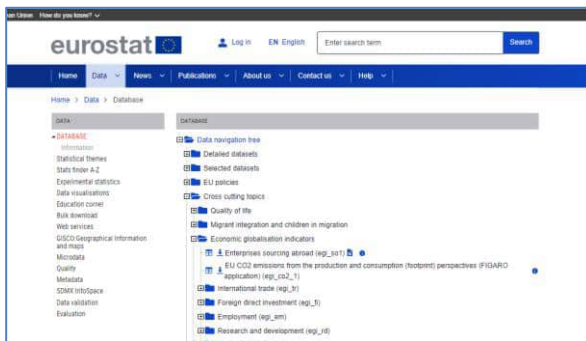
ean Union How do you know? ∨

eurostat

Log in EN English Enter search term Search

Home Data ∨ News ∨ Publications ∨ About us ∨ Contact us ∨ Help ∨

Home > Data > Database

DATA

• DATABASE
Information
Statistical themes
Stats finder A-Z
Experimental statistics
Data visualisations
Education corner
Bulk download
Web services
GISCO Geographical information and maps
Microdata
Quality
Metadata
SDMX InfoSpace
Data validation
Evaluation

DATABASE

Data navigation tree
Detailed datasets
Selected datasets
EU policies
Cross cutting topics
Quality of life
Migrant integration and children in migration
Economic globalisation indicators
Enterprises sourcing abroad (egi_so1)
EU CO2 emissions from the production and consumption (footprint) perspectives (FIGARO application) (egi_co2_1)
International trade (egi_tr)
Foreign direct investment (egi_fi)
Employment (egi_em)
Research and development (egi_rd)